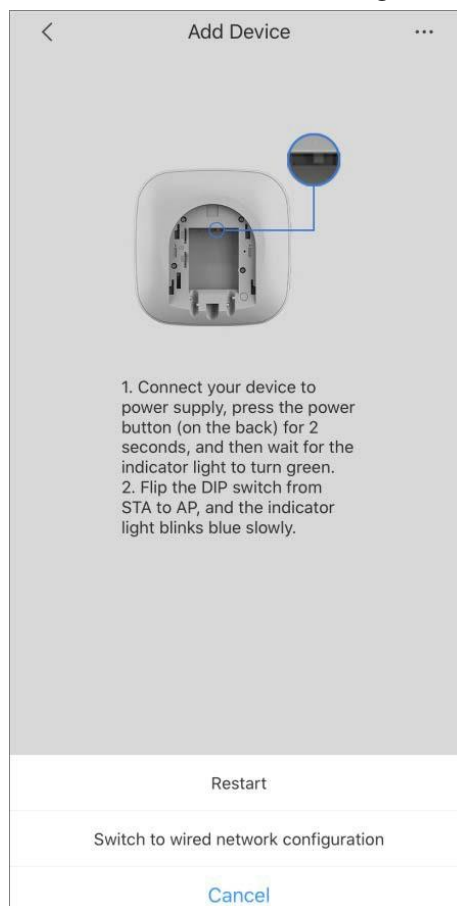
<

Add Device

···

1. Connect your device to power supply, press the power button (on the back) for 2 seconds, and then wait for the indicator light to turn green.
2. Flip the DIP switch from STA to AP, and the indicator light blinks blue slowly.

Restart

Switch to wired network configuration

Cancel